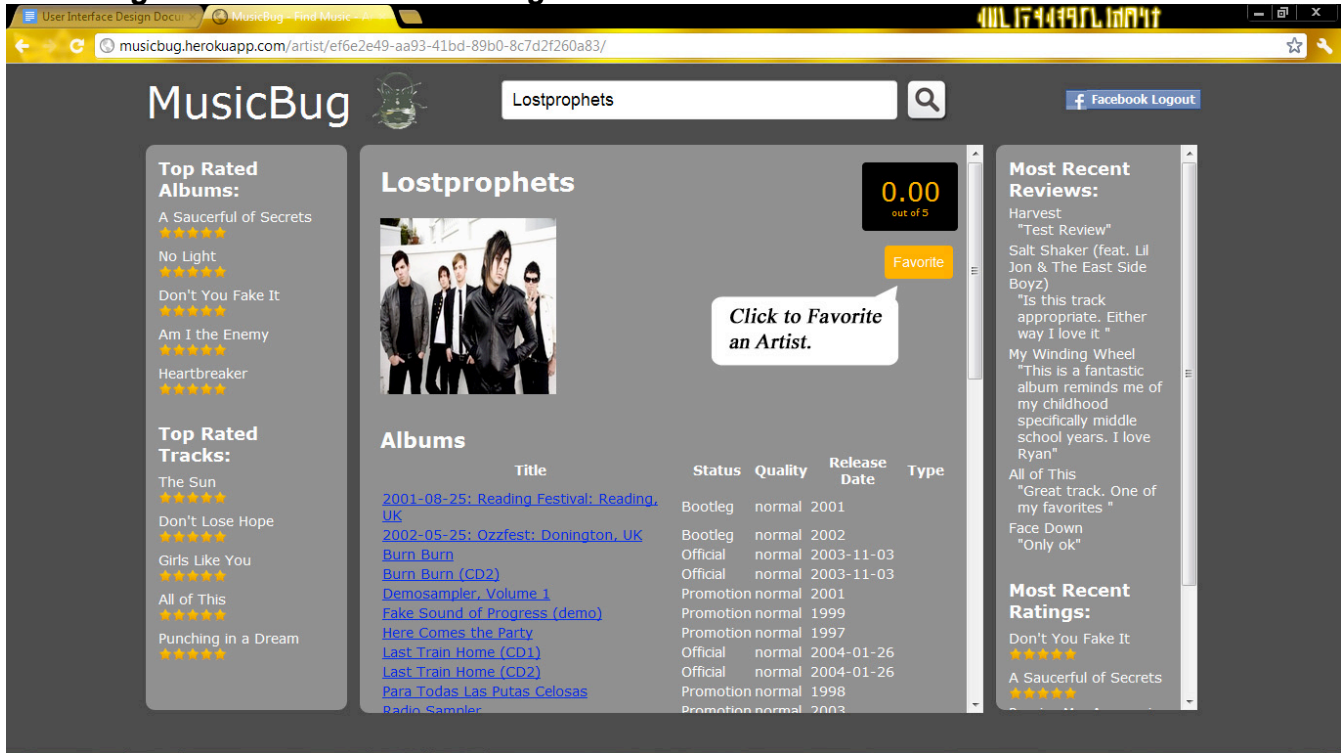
User Interface Design Docu ×
MusicBug - Find Music - A ×

musicbug.herokuapp.com/artist/ef6e2e49-aa93-41bd-89b0-8c7d2f260a83/

MusicBug

Lostprophets

Facebook Logout

Top Rated Albums:
A Saucerful of Secrets
No Light
Don't You Fake It
Am I the Enemy
Heartbreaker

Top Rated Tracks:
The Sun
Don't Lose Hope
Girls Like You
All of This
Punching in a Dream

Lostprophets

0.00
out of 5

Favorite

Click to Favorite an Artist.

Albums

| Title | Status | Quality | Release Date | Type |
|---|---|---|---|---|
| 2001-08-25: Reading Festival: Reading, UK | Bootleg | normal | 2001 | |
| 2002-05-25: Ozzfest: Donington, UK | Bootleg | normal | 2002 | |
| Burn Burn | Official | normal | 2003-11-03 | |
| Burn Burn (CD2) | Official | normal | 2003-11-03 | |
| Demosampler, Volume 1 | Promotion | normal | 2001 | |
| Fake Sound of Progress (demo) | Promotion | normal | 1999 | |
| Here Comes the Party | Promotion | normal | 1997 | |
| Last Train Home (CD1) | Official | normal | 2004-01-26 | |
| Last Train Home (CD2) | Official | normal | 2004-01-26 | |
| Para Todas Las Putas Celosas | Promotion | normal | 1998 | |
| Radio Sampler | Promotion | normal | 2003 | |

Most Recent Reviews:
Harvest
"Test Review"
Salt Shaker (feat. Lil Jon & The East Side Boyz)
"Is this track appropriate. Either way I love it "
My Winding Wheel
"This is a fantastic album reminds me of my childhood specifically middle school years. I love Ryan"
All of This
"Great track. One of my favorites "
Face Down
"Only ok"

Most Recent Ratings:
Don't You Fake It
A Saucerful of Secrets